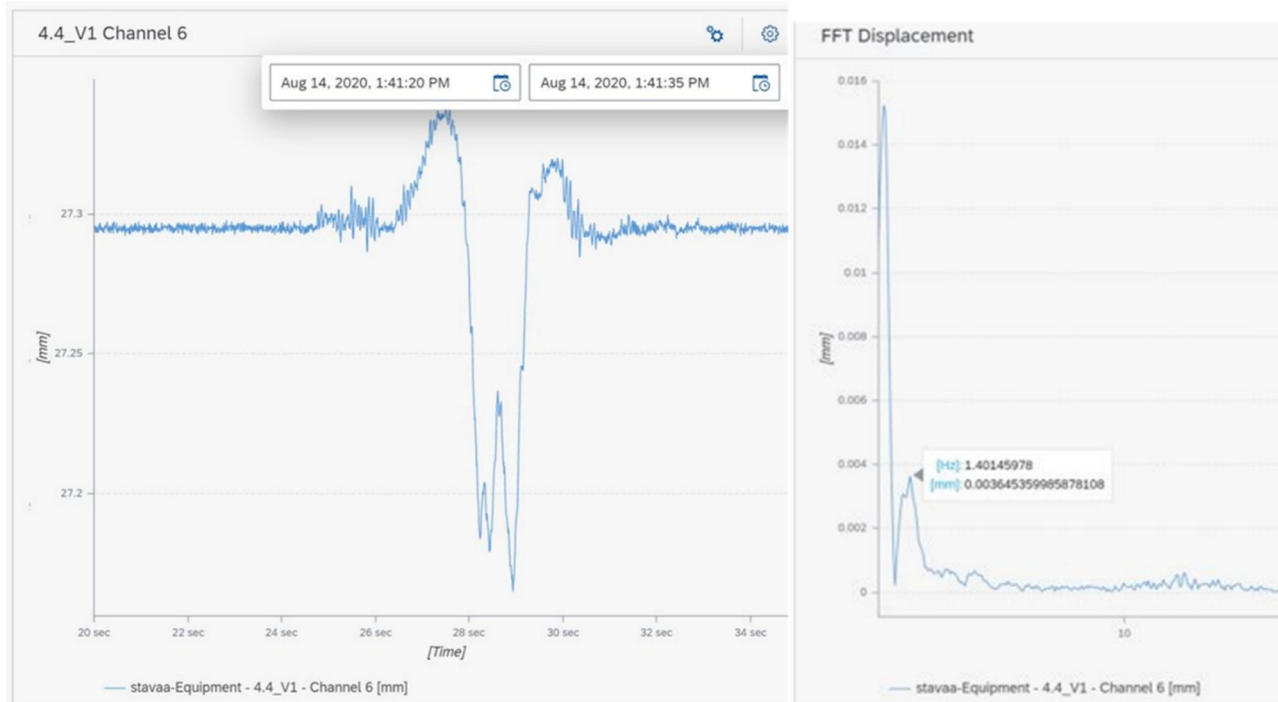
4.4_V1 Channel 6

Aug 14, 2020, 1:41:20 PM

Aug 14, 2020, 1:41:35 PM

27.3

27.25

27.2

[mm]

20 sec 22 sec 24 sec 26 sec 28 sec 30 sec 32 sec 34 sec

[Time]

stavaa-Equipment - 4.4_V1 - Channel 6 [mm]

FFT Displacement

0.016

0.014

0.012

0.01

0.008

0.006

0.004

0.002

0

[mm]

[Hz]: 1.40145978
[mm]: 0.003645359985878108

10

stavaa-Equipment - 4.4_V1 - Channel 6 [mm]